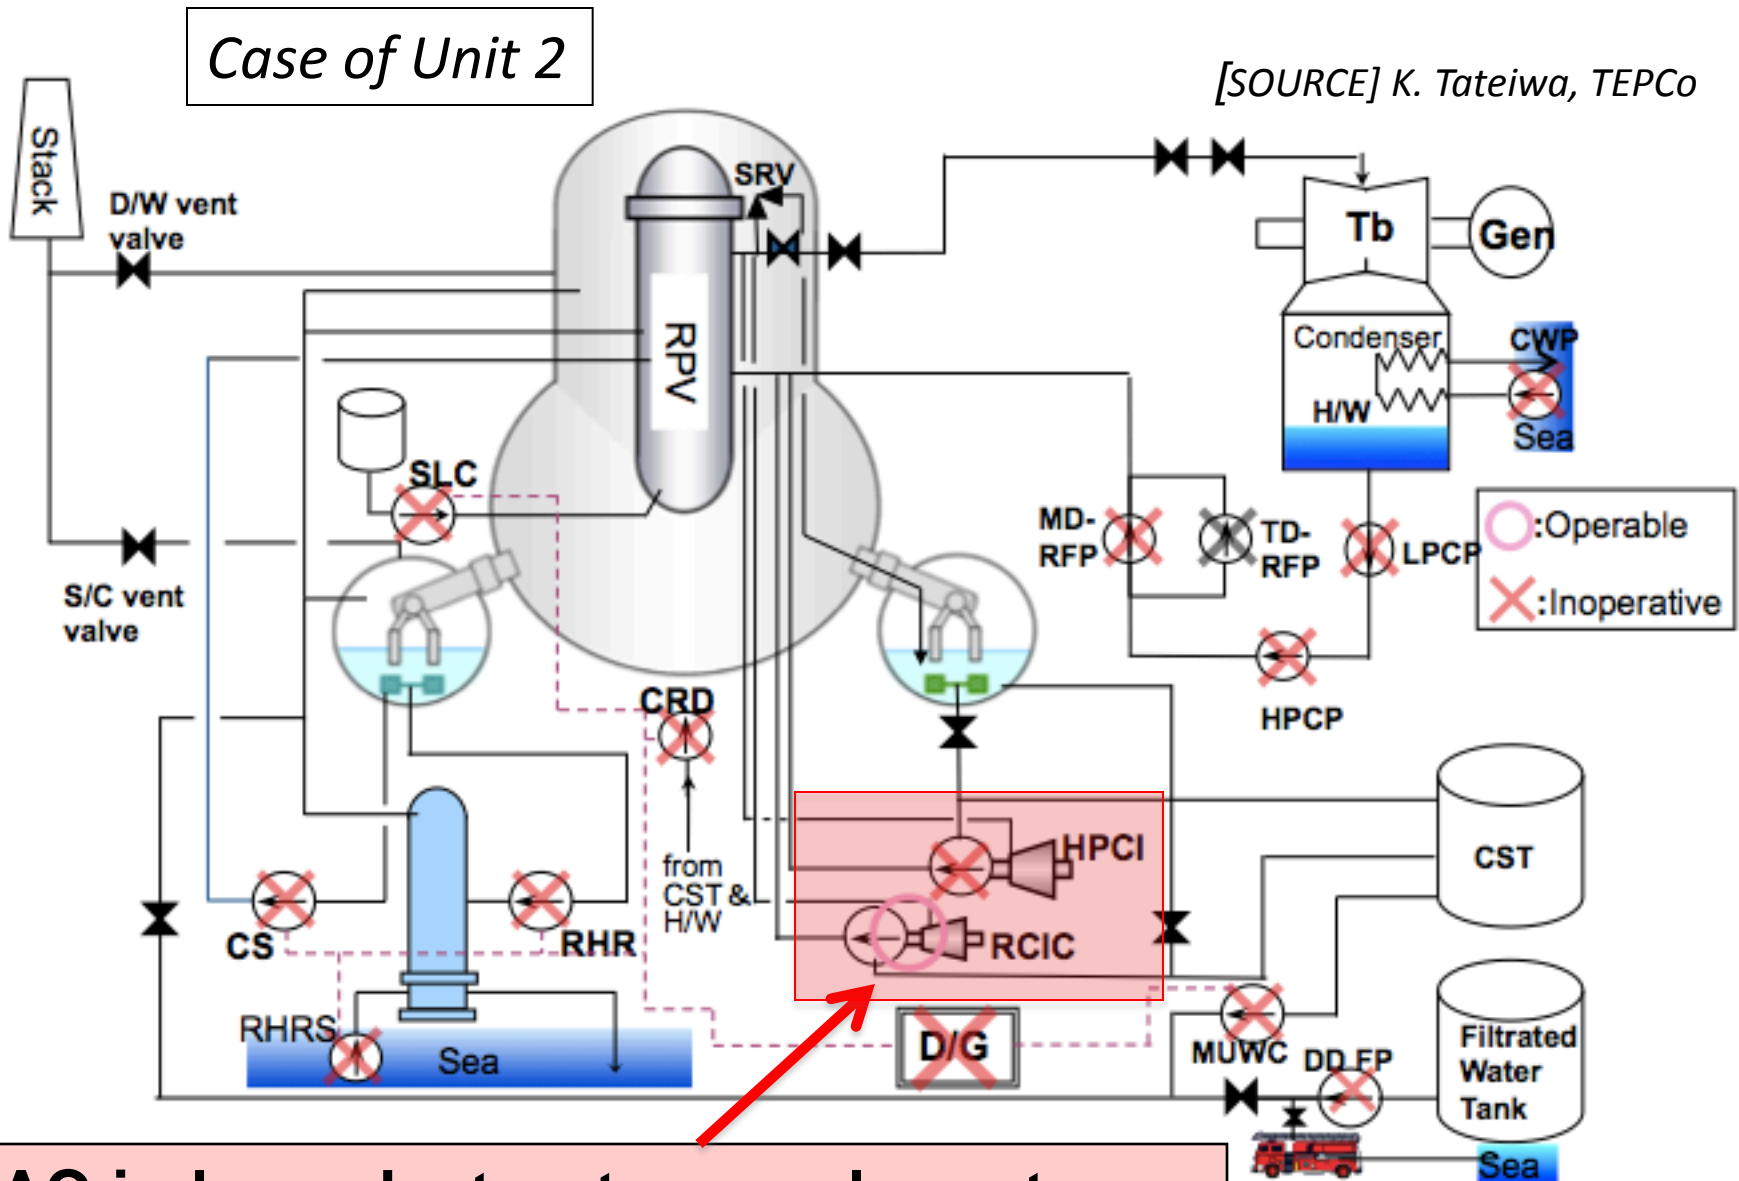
Case of Unit 2

[SOURCE] K. Tateiwa, TEPCo

Stack

D/W vent valve

SRV

Tb

Gen

RPV

Condenser

CWP

H/W

Sea

SLC

MD-RFP

TD-RFP

LPCP

:Operable

:Inoperative

S/C vent valve

CRD

HPCP

HPCI

CST

from CST & H/W

CS

RHR

RCIC

RHRS

Sea

D/G

MUWC

DD FP

Filtrated Water Tank

Sea

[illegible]